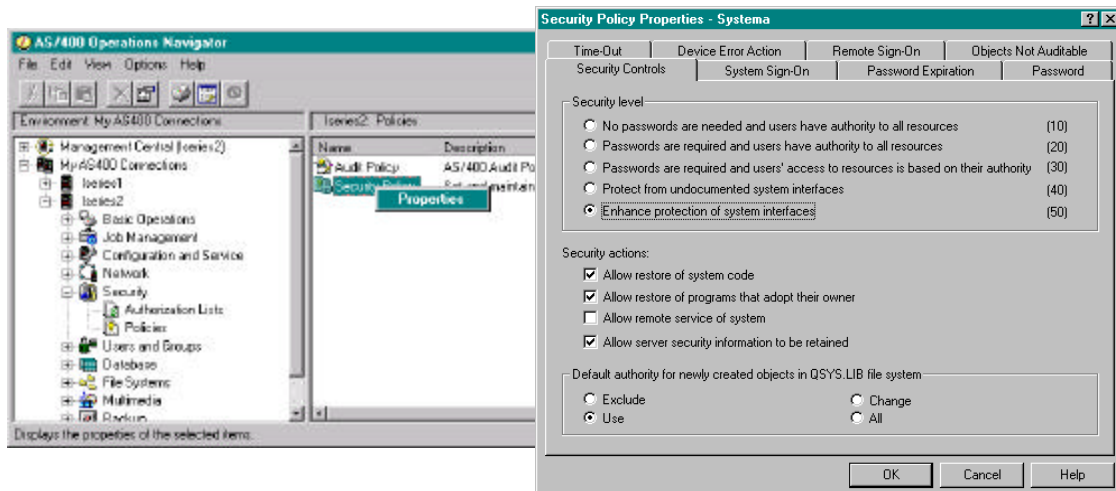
AS/400 Operations Navigator
File Edit View Options Help
Environment: My AS400 Connections
Iseries2: Policies
Management Central (Iseries2)
My AS400 Connections
Iseries1
Iseries2
Basic Operations
Job Management
Configuration and Service
Network
Security
Authorization Lists
Policies
Users and Groups
Database
File Systems
Multimedia
Backup
Name
Description
Audit Policy
AS/400 Audit Po
Security Policy
Set and maintain
Properties
Displays the properties of the selected items.

Security Policy Properties - Systema
?
X
Time-Out
Device Error Action
Remote Sign-On
Objects Not Auditable
Security Controls
System Sign-On
Password Expiration
Password
Security level
No passwords are needed and users have authority to all resources (10)
Passwords are required and users have authority to all resources (20)
Passwords are required and users' access to resources is based on their authority (30)
Protect from undocumented system interfaces (40)
Enhance protection of system interfaces (50)
Security actions:
Allow restore of system code
Allow restore of programs that adopt their owner
Allow remote service of system
Allow server security information to be retained
Default authority for newly created objects in QSYS.LIB file system
Exclude
Change
Use
All
OK
Cancel
Help